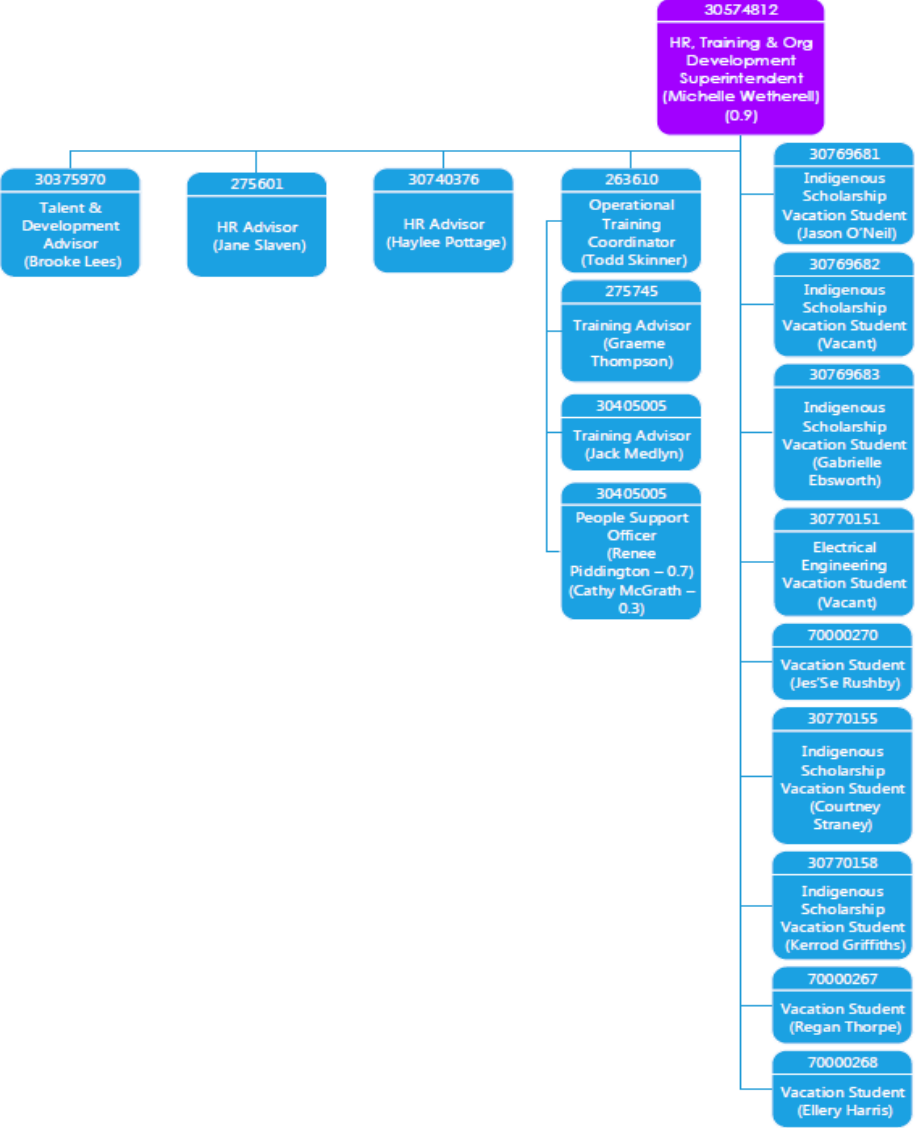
30574812
HR, Training & Org Development Superintendent (Michelle Wetherell) (0.9)

30375970
Talent & Development Advisor (Brooke Lees)

275601
HR Advisor (Jane Slaven)

30740376
HR Advisor (Haylee Pottage)

263610
Operational Training Coordinator (Todd Skinner)

275745
Training Advisor (Graeme Thompson)

30405005
Training Advisor (Jack Medlyn)

30405005
People Support Officer (Renee Piddington – 0.7) (Cathy McGrath – 0.3)

30769681
Indigenous Scholarship Vacation Student (Jason O'Neil)

30769682
Indigenous Scholarship Vacation Student (Vacant)

30769683
Indigenous Scholarship Vacation Student (Gabrielle Ebsworth)

30770151
Electrical Engineering Vacation Student (Vacant)

70000270
Vacation Student (Jes'Se Rushby)

30770155
Indigenous Scholarship Vacation Student (Courtney Straney)

30770158
Indigenous Scholarship Vacation Student (Kerrod Griffiths)

70000267
Vacation Student (Regan Thorpe)

70000268
Vacation Student (Ellery Harris)